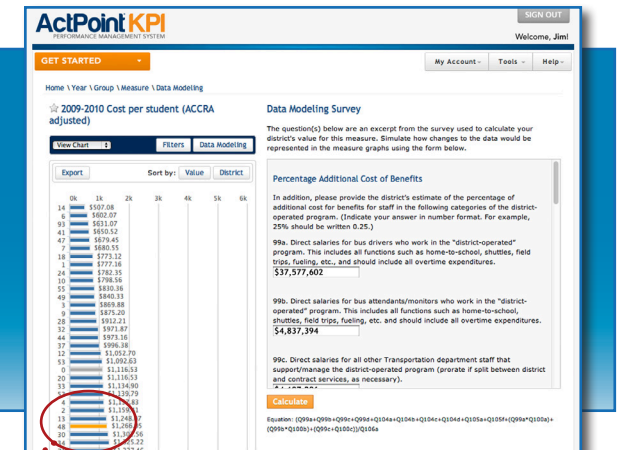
ActPoint KPI
PERFORMANCE MANAGEMENT SYSTEM

SIGN OUT

Welcome, Jim!

GET STARTED

My Account
Tools
Help

Home \ Year \ Group \ Measure \ Data Modeling

2009-2010 Cost per student (ACCRA adjusted)

View Chart
Filters
Data Modeling

Export
Sort by:
Value
District

0k 1k 2k 3k 4k 5k 6k

| | |
|---|---|
| 14 | $507.08 |
| 6 | $602.07 |
| 93 | $631.07 |
| 41 | $650.52 |
| 47 | $679.45 |
| 42 | $680.55 |
| 18 | $773.12 |
| 1 | $777.36 |
| 24 | $782.35 |
| 10 | $798.56 |
| 55 | $830.36 |
| 49 | $840.33 |
| 7 | $869.88 |
| 39 | $875.20 |
| 28 | $912.21 |
| 32 | $971.87 |
| 44 | $973.16 |
| 37 | $996.38 |
| 16 | $1,052.70 |
| 12 | $1,092.63 |
| 0 | $1,116.53 |
| 20 | $1,116.53 |
| 21 | $1,134.90 |
| 33 | $1,139.79 |
| 4 | $1,1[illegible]3 |
| 2 | $1,159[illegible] |
| 13 | $1,248.97 |
| 48 | $1,266.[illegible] |
| 30 | $1,3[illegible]6 |
| 34 | $1,3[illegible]22 |

Data Modeling Survey

The question(s) below are an excerpt from the survey used to calculate your district's value for this measure. Simulate how changes to the data would be represented in the measure graphs using the form below.

Percentage Additional Cost of Benefits

In addition, please provide the district's estimate of the percentage of additional cost for benefits for staff in the following categories of the district-operated program. (Indicate your answer in number format. For example, 25% should be written 0.25.)

99a. Direct salaries for bus drivers who work in the "district-operated" program. This includes all functions such as home-to-school, shuttles, field trips, fueling, etc., and should include all overtime expenditures.

$37,577,602

99b. Direct salaries for bus attendants/monitors who work in the "district-operated" program. This includes all functions such as home-to-school, shuttles, field trips, fueling, etc. and should include all overtime expenditures.

$4,837,394

99c. Direct salaries for all other Transportation department staff that support/manage the district-operated program (prorate if split between district and contract services, as necessary).

Calculate

Equation: (Q99a+Q99b+Q99c+Q99d+Q104a+Q104b+Q104c+Q104d+Q105a+Q105f+(Q99a*Q100a)+(Q99b*Q100b)+(Q99c*Q100c))/Q106a